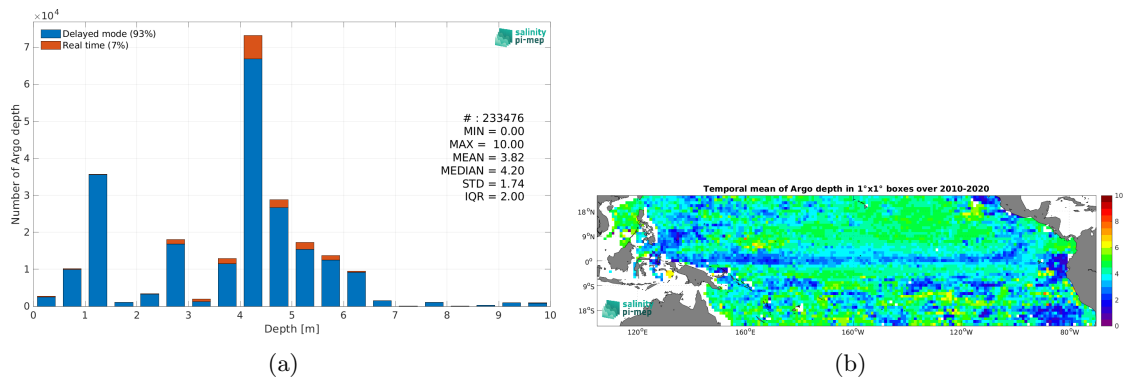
$\times 10^4$

Delayed mode (93%)
Real time (7%)

salinity pi-mep

Number of Argo depth

7
6
5
4
3
2
1
0

# : 233476
MIN = 0.00
MAX = 10.00
MEAN = 3.82
MEDIAN = 4.20
STD = 1.74
IQR = 2.00

0 1 2 3 4 5 6 7 8 9 10
Depth [m]

(a)

Temporal mean of Argo depth in 1°x1° boxes over 2010-2020

18°N
9°N
0°
9°S
18°S

120°E 160°E 160°W 120°W 80°W

salinity pi-mep

10
8
6
4
2
0

(b)